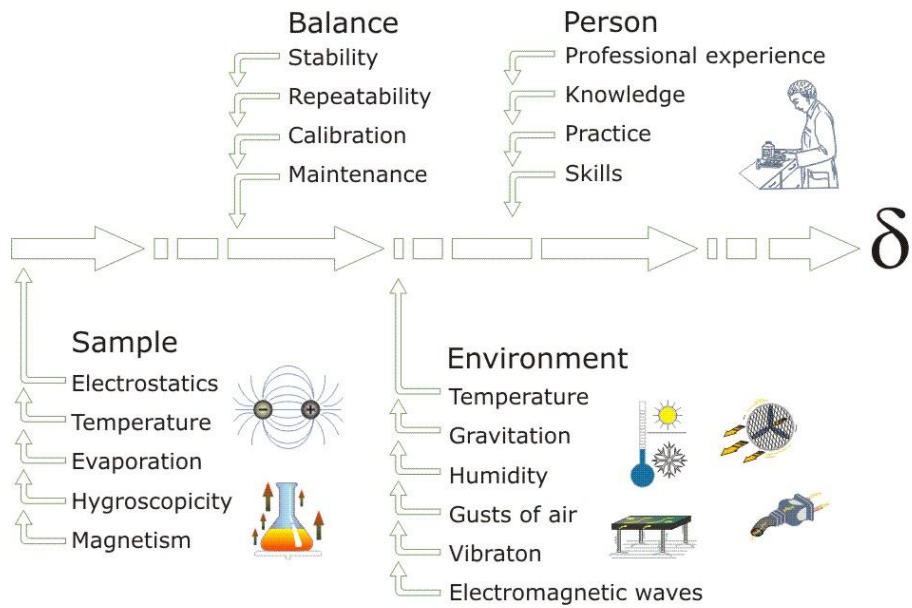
Balance
Stability
Repeatability
Calibration
Maintenance

Person
Professional experience
Knowledge
Practice
Skills

$\delta$

Sample
Electrostatics
Temperature
Evaporation
Hygroscopicity
Magnetism

Environment
Temperature
Gravitation
Humidity
Gusts of air
Vibraton
Electromagnetic waves